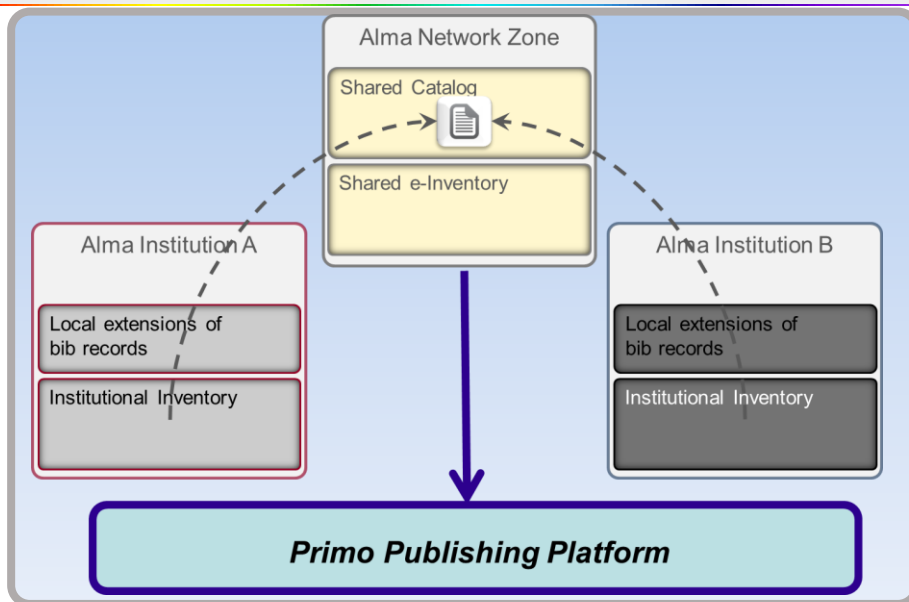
Alma Network Zone

Shared Catalog

Shared e-Inventory

Alma Institution A

Local extensions of bib records

Institutional Inventory

Alma Institution B

Local extensions of bib records

Institutional Inventory

Primo Publishing Platform